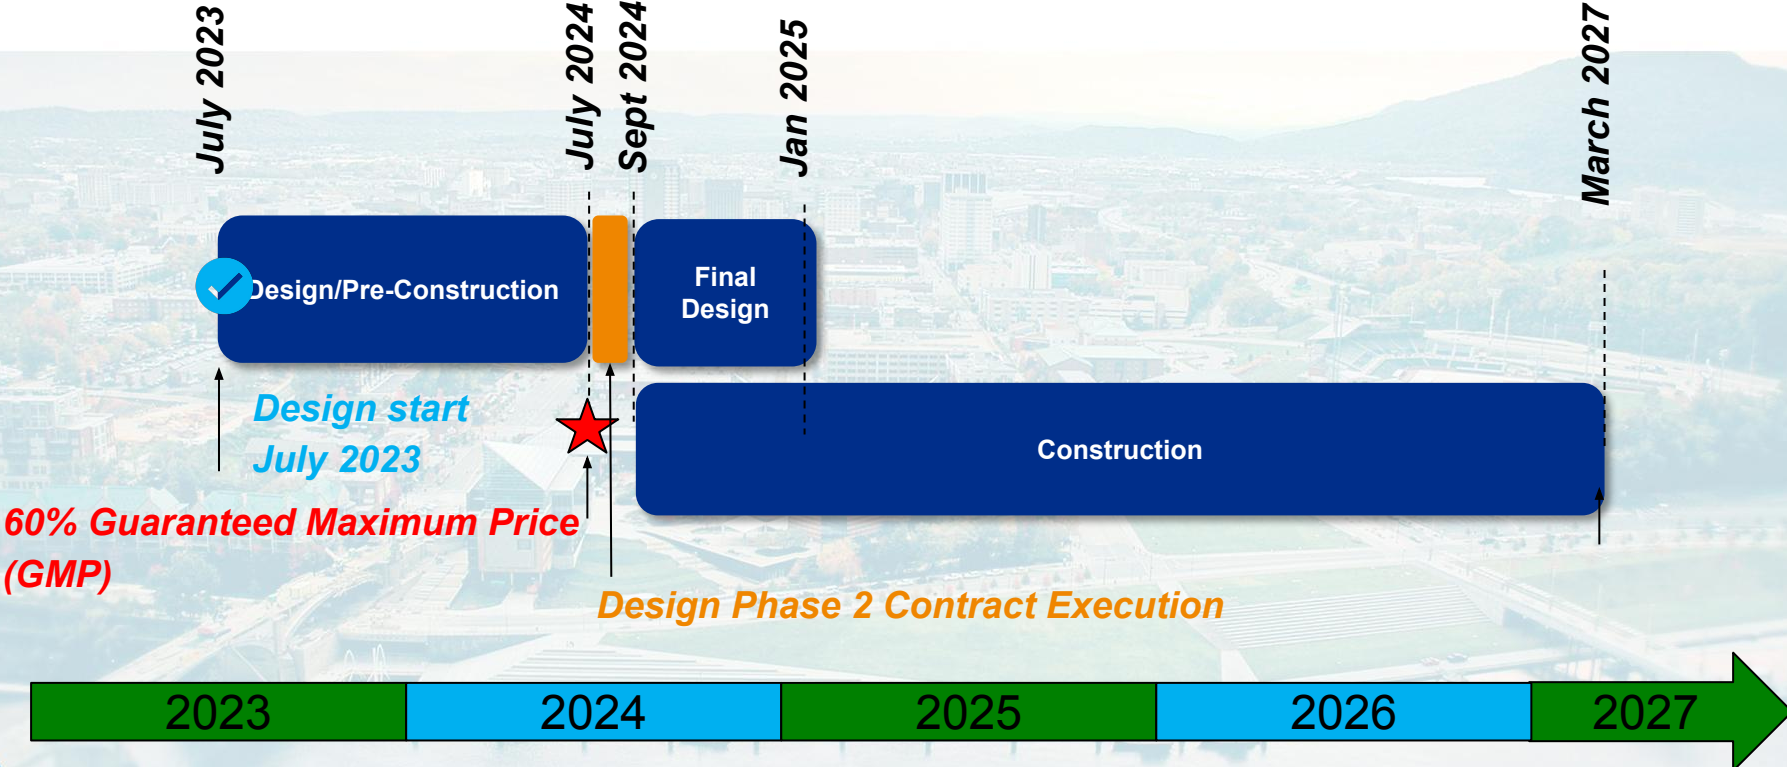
July 2023

July 2024

Sept 2024

Jan 2025

March 2027

Design/Pre-Construction

Final Design

Design start July 2023

Construction

60% Guaranteed Maximum Price (GMP)

Design Phase 2 Contract Execution

2023

2024

2025

2026

2027